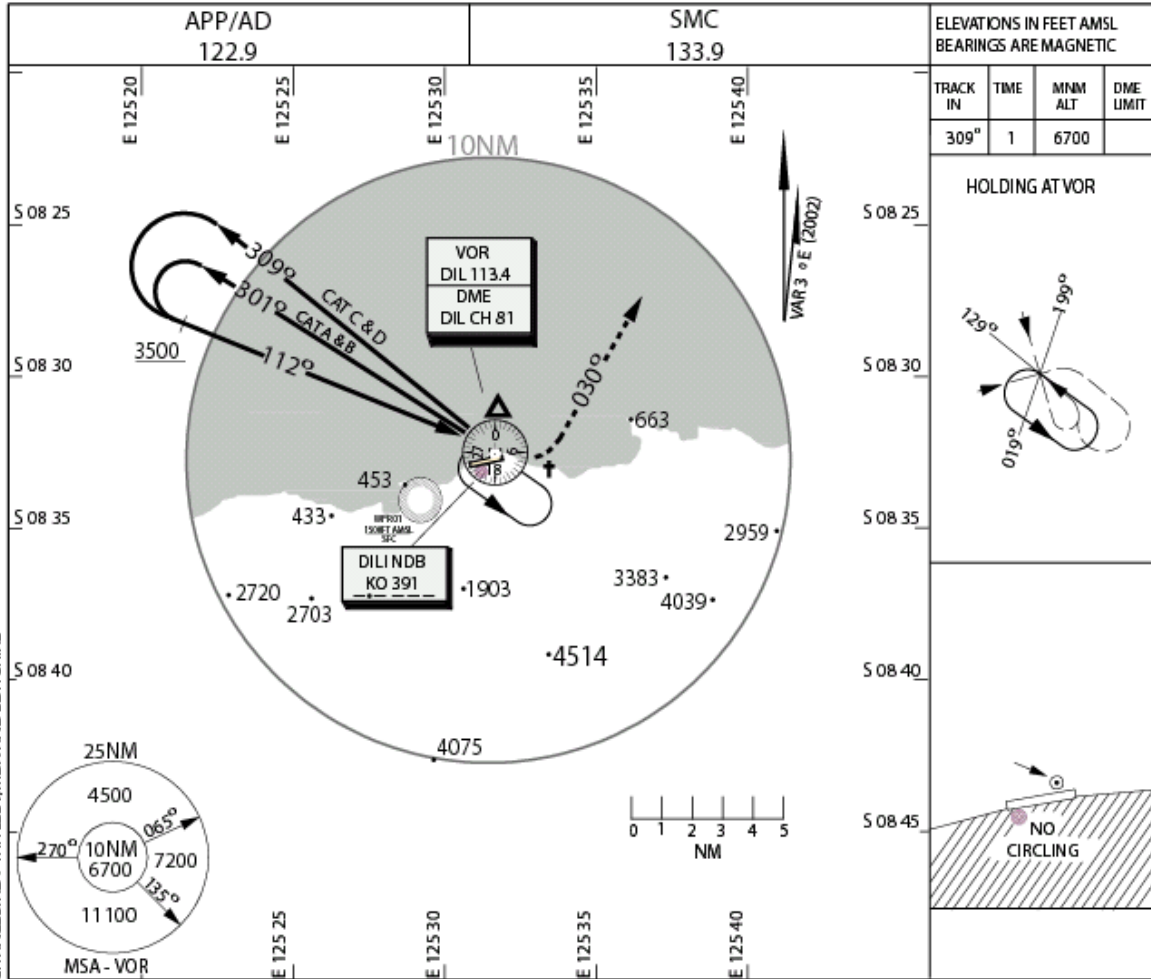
APP/AD
122.9

SMC
133.9

ELEVATIONS IN FEET AMSL
BEARINGS ARE MAGNETIC

| TRACK IN | TIME | MNM ALT | DME LIMIT |
|---|---|---|---|
| 309° | 1 | 6700 | |

HOLDING AT VOR

129°
199°
019°

E 125 20
E 125 25
E 125 30
E 125 35
E 125 40

10NM

S 08 25
S 08 30
S 08 35
S 08 40
S 08 45

S 08 25
S 08 30
S 08 35
S 08 40

VAR 3 ° E (2002)

VOR
DIL 113.4
DME
DIL CH 81

309°
CAT C & D
301°
CAT A & B
112°
3500

030°
663

453
433
WPR01
1500FT AMSL
SFC

DILI NDB
KO 391

2959
2720
2703
1903
3383
4039
4514
4075

0 1 2 3 4 5
NM

25NM
4500
065°
270°
10NM
6700
7200
135°
11100
MSA - VOR

NO
CIRCLING

E 125 25
E 125 30
E 125 35
E 125 40